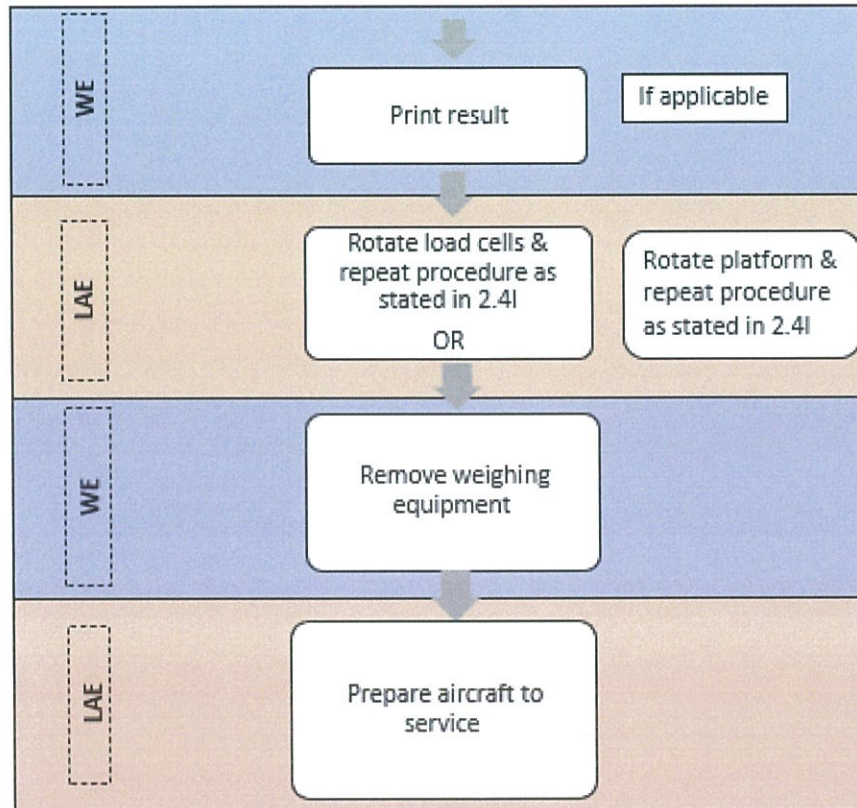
WE

Print result

If applicable

LAE

Rotate load cells & repeat procedure as stated in 2.4I

OR

Rotate platform & repeat procedure as stated in 2.4I

WE

Remove weighing equipment

LAE

Prepare aircraft to service